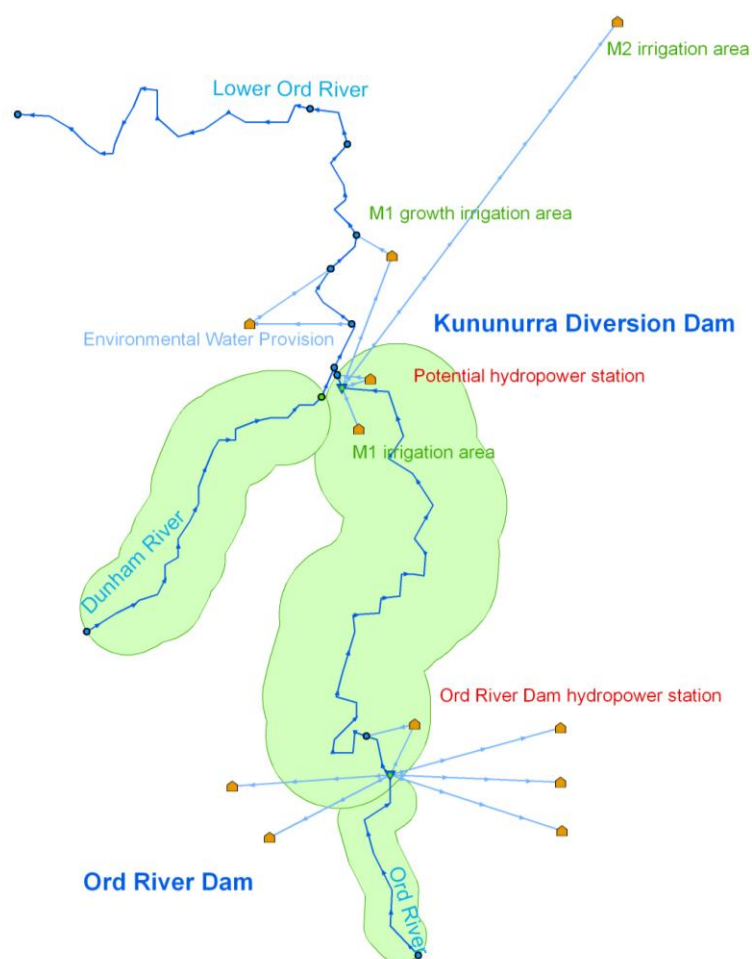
M2 irrigation area

Lower Ord River

M1 growth irrigation area

Kununurra Diversion Dam

Environmental Water Provision

Potential hydropower station

M1 irrigation area

Dunham River

Ord River Dam hydropower station

Ord River Dam

Ord River